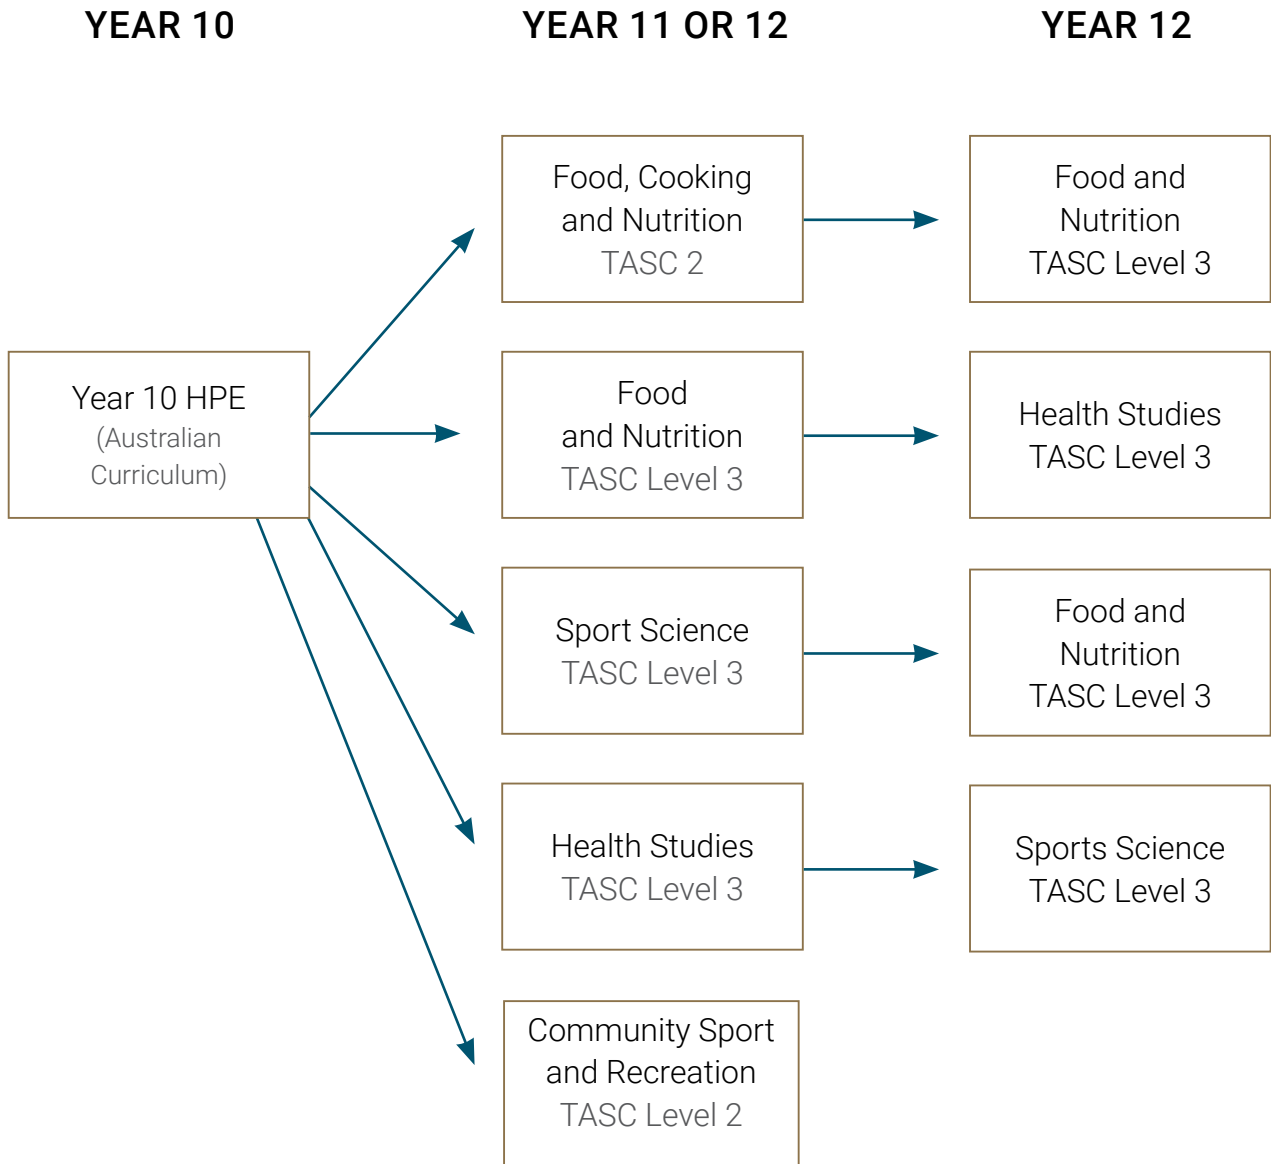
YEAR 10

YEAR 11 OR 12

YEAR 12

Year 10 HPE
(Australian Curriculum)

Food, Cooking and Nutrition
TASC 2

Food and Nutrition
TASC Level 3

Sport Science
TASC Level 3

Health Studies
TASC Level 3

Community Sport and Recreation
TASC Level 2

Food and Nutrition
TASC Level 3

Health Studies
TASC Level 3

Food and Nutrition
TASC Level 3

Sports Science
TASC Level 3